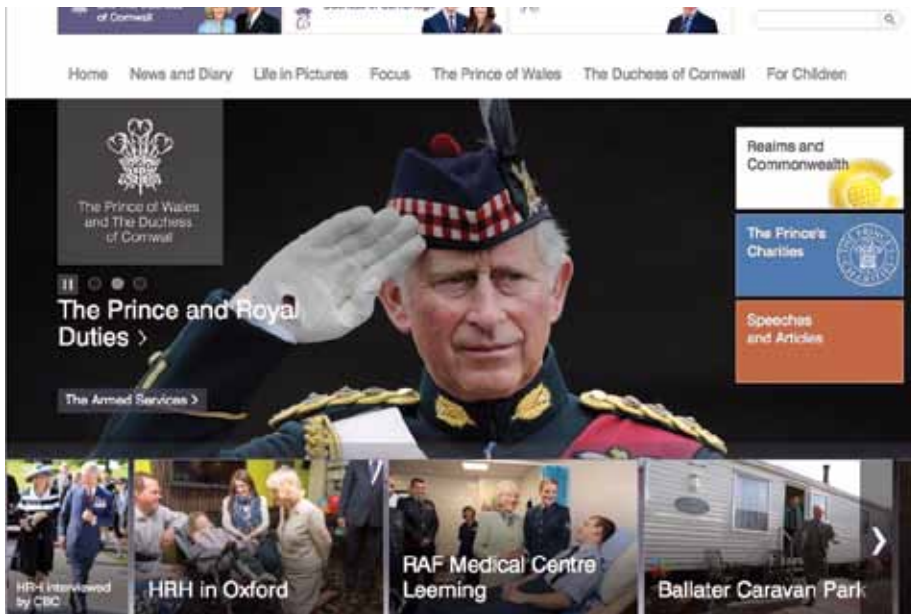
of Cornwall

Home News and Diary Life in Pictures Focus The Prince of Wales The Duchess of Cornwall For Children

The Prince of Wales and The Duchess of Cornwall

Realms and Commonwealth

The Prince's Charities

Speeches and Articles

The Prince and Royal Duties >

The Armed Services >

HRH interviewed by CBC

HRH in Oxford

RAF Medical Centre Leeming

Ballater Caravan Park